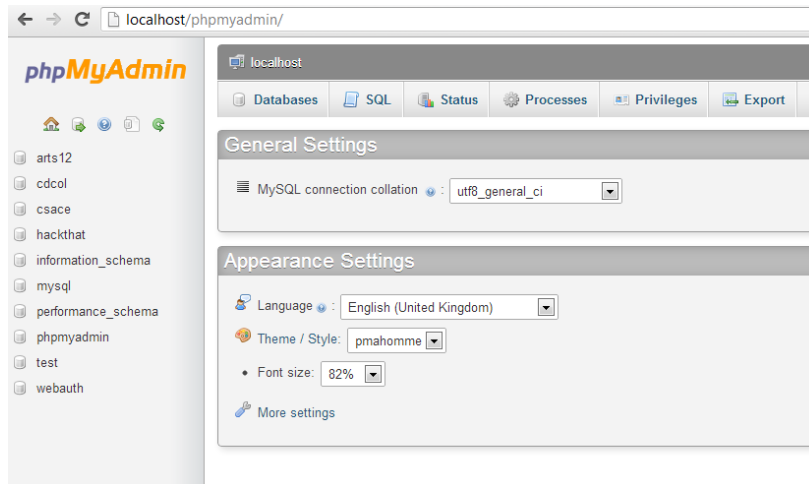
localhost/phpmyadmin/

phpMyAdmin

arts12
cdcol
csace
hackthat
information_schema
mysql
performance_schema
phpmyadmin
test
webauth

localhost

Databases
SQL
Status
Processes
Privileges
Export

General Settings

MySQL connection collation : utf8_general_ci

Appearance Settings

Language : English (United Kingdom)

Theme / Style: pmahomme

Font size: 82%

More settings